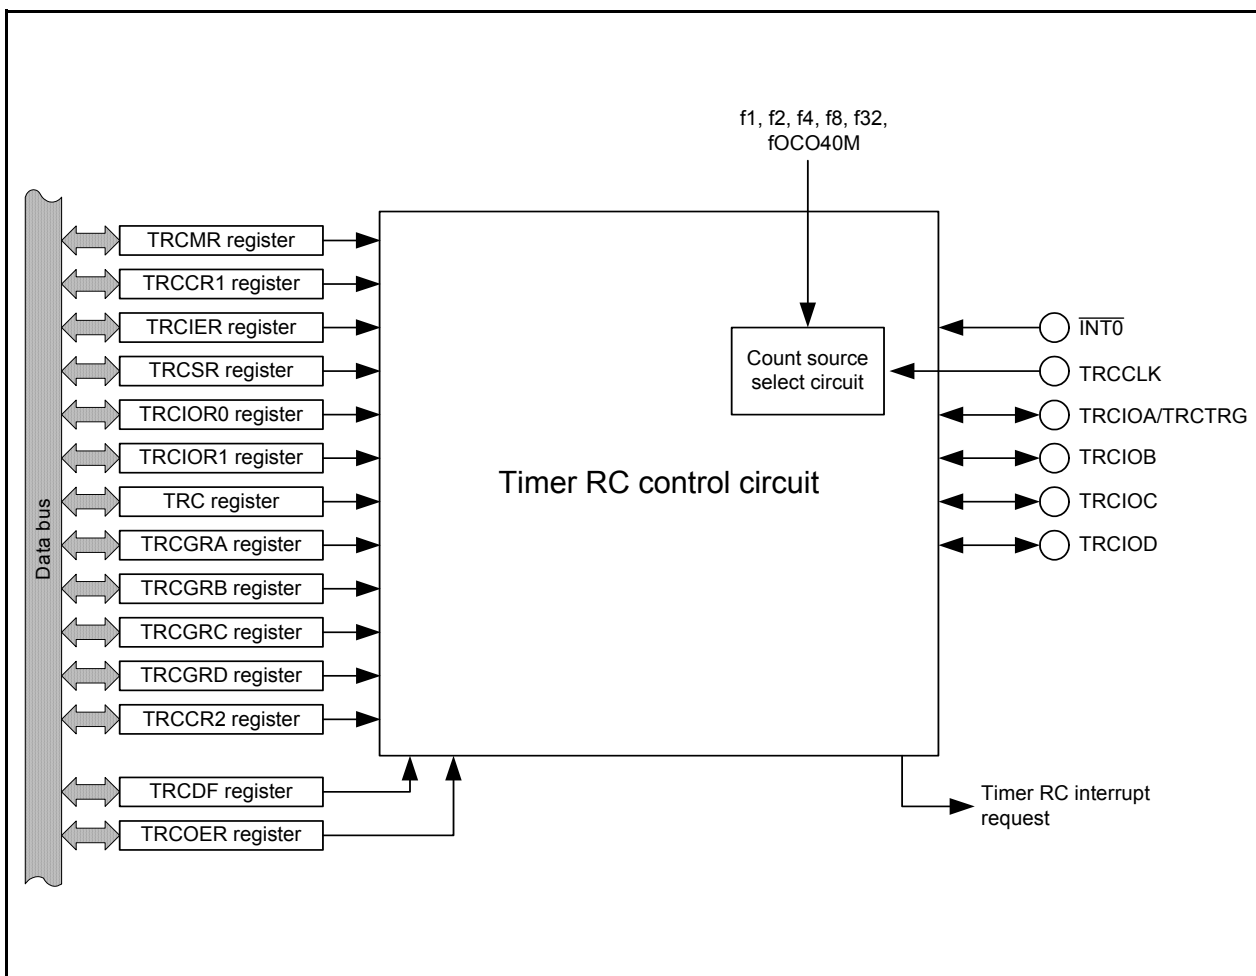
f1, f2, f4, f8, f32, fOCO40M

Data bus

TRCMR register
TRCCR1 register
TRCIER register
TRCSR register
TRCIOR0 register
TRCIOR1 register
TRC register
TRCGRA register
TRCGRB register
TRCGRC register
TRCGRD register
TRCCR2 register
TRCDF register
TRCOER register

Count source select circuit

Timer RC control circuit

$\overline{INT0}$
TRCCLK
TRCIOA/TRCTRG
TRCIOB
TRCIOC
TRCIOD

Timer RC interrupt request